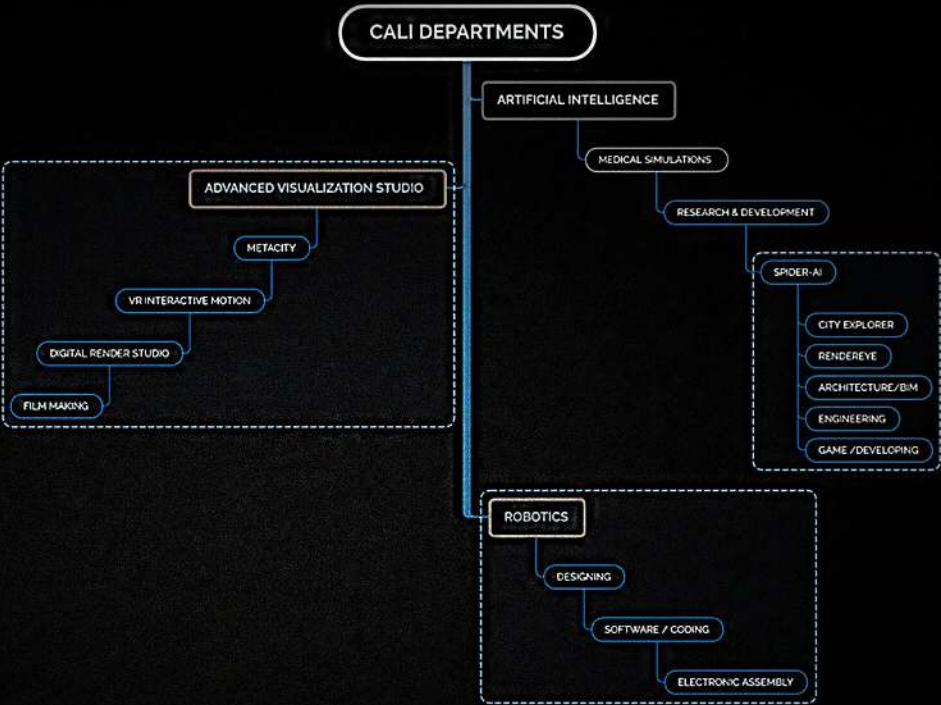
CALI DEPARTMENTS

ARTIFICIAL INTELLIGENCE

MEDICAL SIMULATIONS

RESEARCH & DEVELOPMENT

SPIDER-AI

CITY EXPLORER

RENDEREYE

ARCHITECTURE/BIM

ENGINEERING

GAME /DEVELOPING

ADVANCED VISUALIZATION STUDIO

METACITY

VR INTERACTIVE MOTION

DIGITAL RENDER STUDIO

FILM MAKING

ROBOTICS

DESIGNING

SOFTWARE / CODING

ELECTRONIC ASSEMBLY